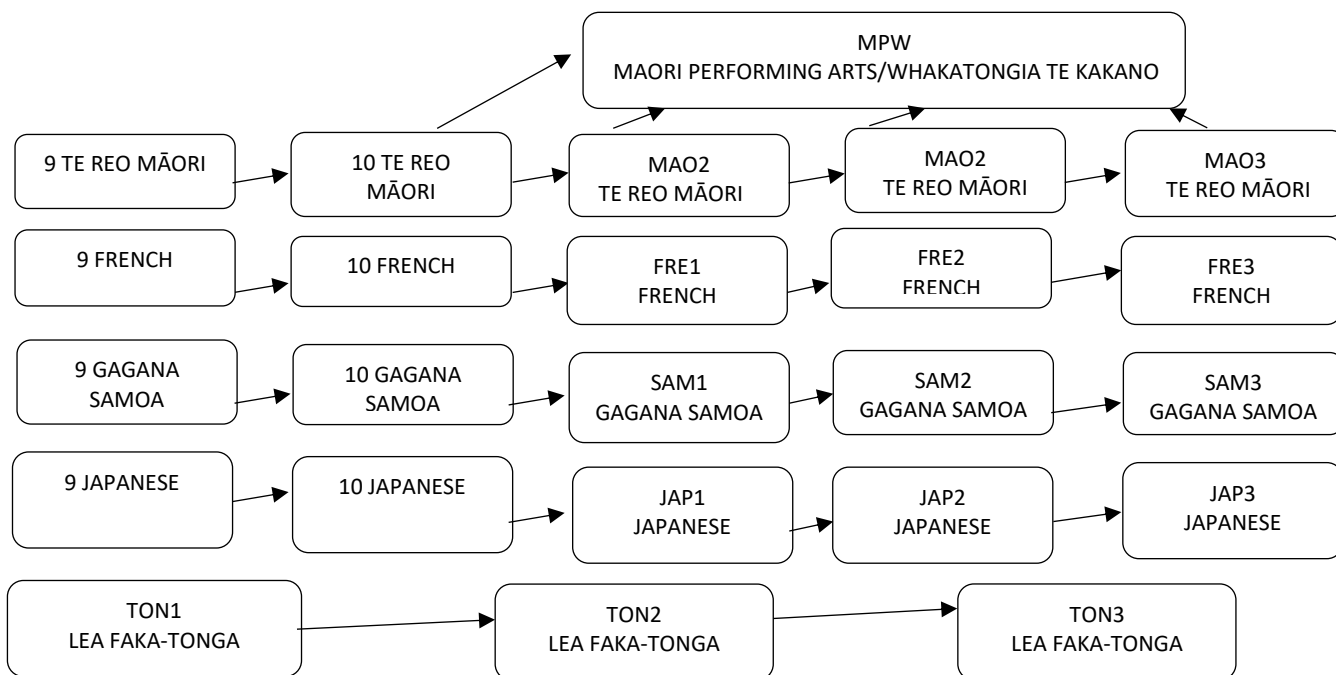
MPW
MAORI PERFORMING ARTS/WHAKATONGIA TE KAKANO

9 TE REO MĀORI

10 TE REO MĀORI

MAO2
TE REO MĀORI

MAO2
TE REO MĀORI

MAO3
TE REO MĀORI

9 FRENCH

10 FRENCH

FRE1
FRENCH

FRE2
FRENCH

FRE3
FRENCH

9 GAGANA SAMOA

10 GAGANA SAMOA

SAM1
GAGANA SAMOA

SAM2
GAGANA SAMOA

SAM3
GAGANA SAMOA

9 JAPANESE

10 JAPANESE

JAP1
JAPANESE

JAP2
JAPANESE

JAP3
JAPANESE

TON1
LEA FAKA-TONGA

TON2
LEA FAKA-TONGA

TON3
LEA FAKA-TONGA